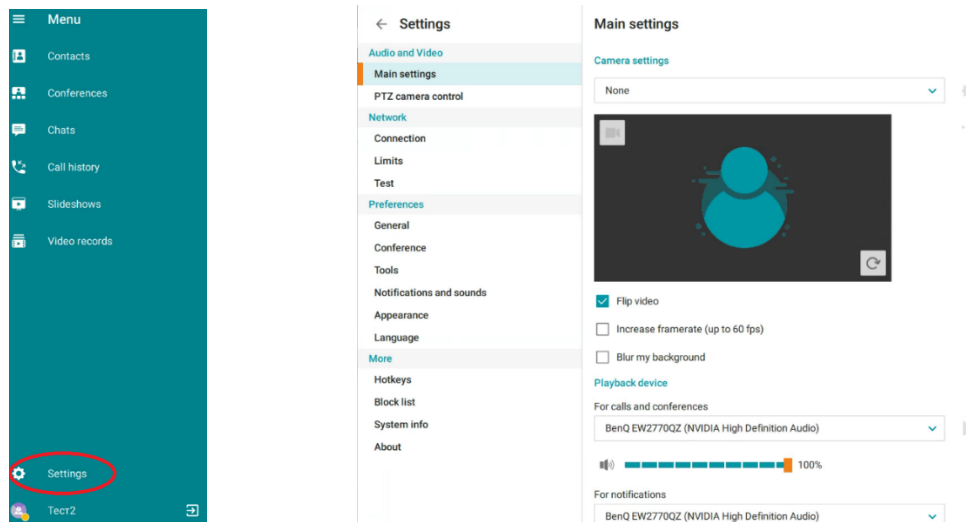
Menu

Contacts

Conferences

Chats

Call history

Slideshows

Video records

Settings

Тест2

Settings

Audio and Video

Main settings

PTZ camera control

Network

Connection

Limits

Test

Preferences

General

Conference

Tools

Notifications and sounds

Appearance

Language

More

Hotkeys

Block list

System info

About

Main settings

Camera settings

None

Flip video

Increase framerate (up to 60 fps)

Blur my background

Playback device

For calls and conferences

BenQ EW2770QZ (NVIDIA High Definition Audio)

100%

For notifications

BenQ EW2770QZ (NVIDIA High Definition Audio)